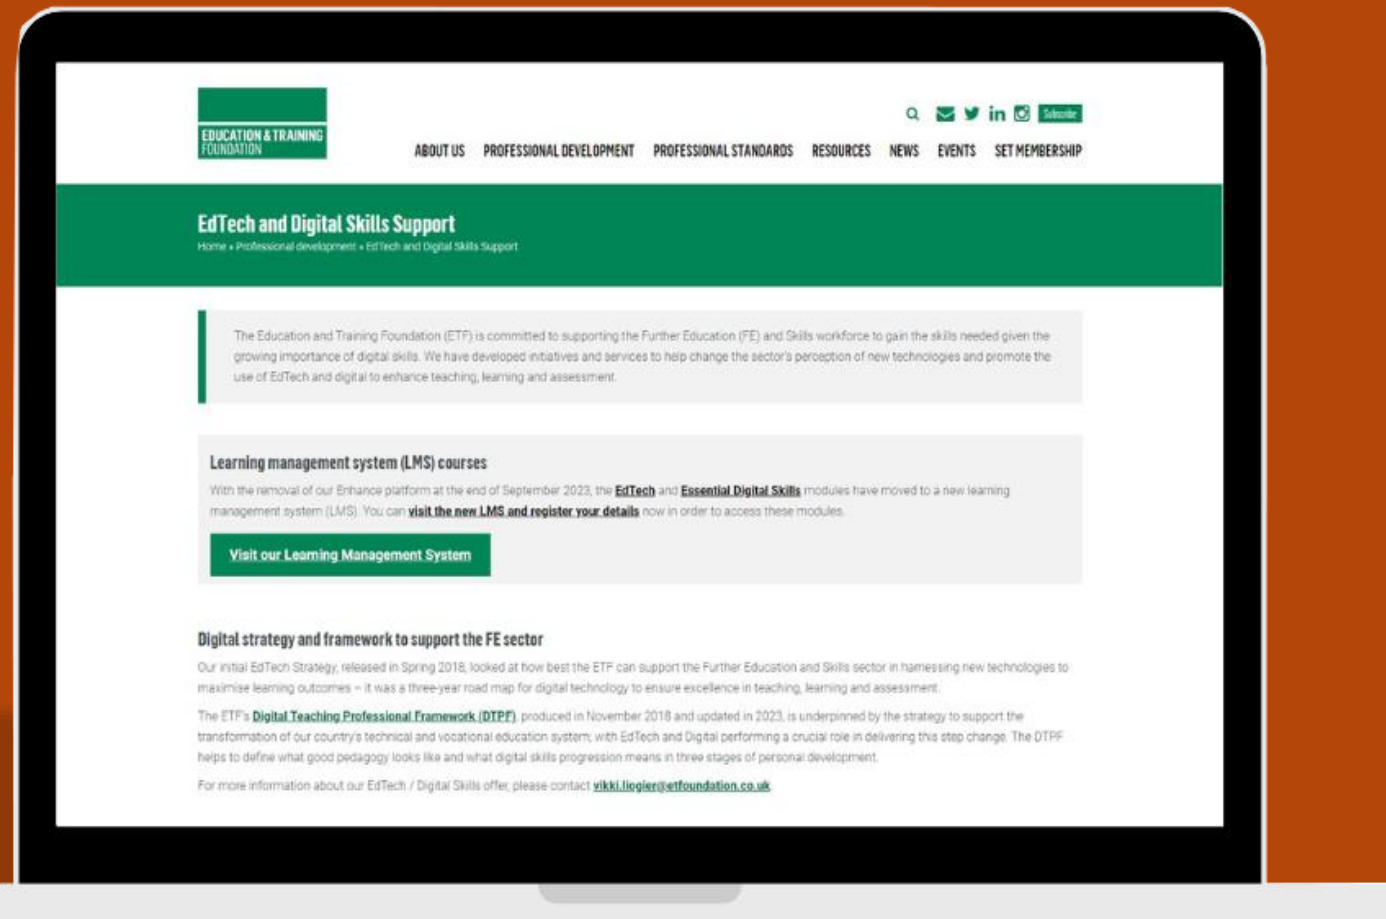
EDUCATION & TRAINING FOUNDATION

Subscribe

ABOUT US PROFESSIONAL DEVELOPMENT PROFESSIONAL STANDARDS RESOURCES NEWS EVENTS SET MEMBERSHIP

EdTech and Digital Skills Support

Home » Professional development » EdTech and Digital Skills Support

The Education and Training Foundation (ETF) is committed to supporting the Further Education (FE) and Skills workforce to gain the skills needed given the growing importance of digital skills. We have developed initiatives and services to help change the sector's perception of new technologies and promote the use of EdTech and digital to enhance teaching, learning and assessment.

Learning management system (LMS) courses

With the removal of our Enhance platform at the end of September 2023, the EdTech and Essential Digital Skills modules have moved to a new learning management system (LMS). You can visit the new LMS and register your details now in order to access these modules.

Visit our Learning Management System

Digital strategy and framework to support the FE sector

Our initial EdTech Strategy, released in Spring 2018, looked at how best the ETF can support the Further Education and Skills sector in harnessing new technologies to maximise learning outcomes – it was a three-year road map for digital technology to ensure excellence in teaching, learning and assessment.

The ETF's Digital Teaching Professional Framework (DTPF), produced in November 2018 and updated in 2023, is underpinned by the strategy to support the transformation of our country's technical and vocational education system, with EdTech and Digital performing a crucial role in delivering this step change. The DTPF helps to define what good pedagogy looks like and what digital skills progression means in three stages of personal development.

For more information about our EdTech / Digital Skills offer, please contact vikki.liogier@etfoundation.co.uk.